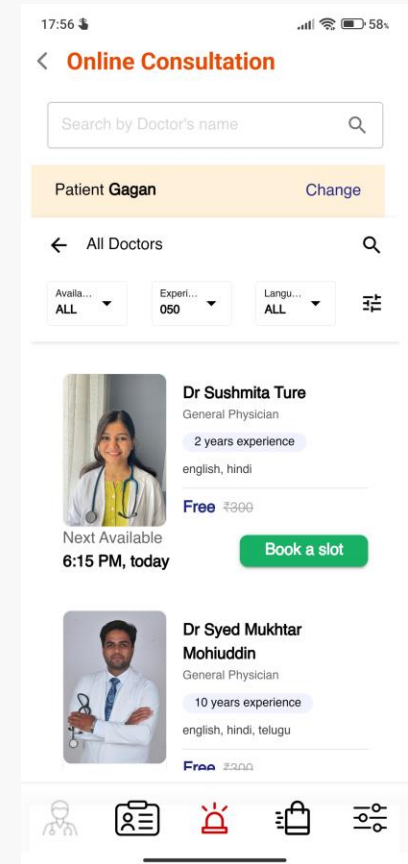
17:56 58%

< Online Consultation

Search by Doctor's name

Patient Gagan Change

All Doctors

Availa... ALL

Experi... 050

Langu... ALL

Dr Sushmita Ture
General Physician
2 years experience
english, hindi
Free ₹300
Next Available
6:15 PM, today
Book a slot

Dr Syed Mukhtar Mohiuddin
General Physician
10 years experience
english, hindi, telugu
Free ₹300